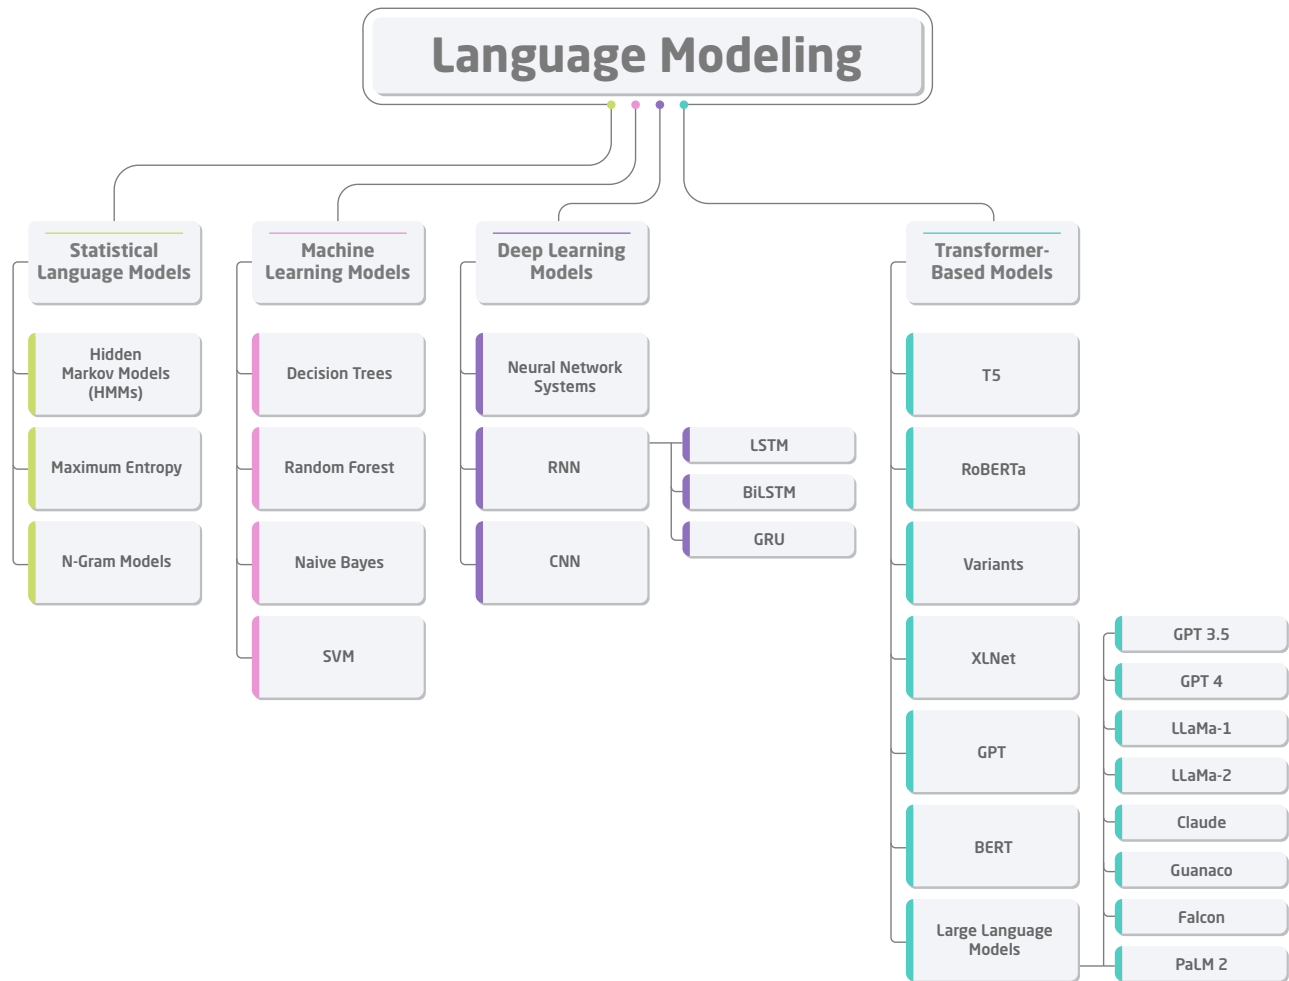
Language Modeling

Statistical Language Models

Hidden Markov Models (HMMs)

Maximum Entropy

N-Gram Models

Machine Learning Models

Decision Trees

Random Forest

Naive Bayes

SVM

Deep Learning Models

Neural Network Systems

RNN

LSTM

BiLSTM

GRU

CNN

Transformer-Based Models

T5

RoBERTa

Variants

XLNet

GPT

BERT

Large Language Models

GPT 3.5

GPT 4

LLaMa-1

LLaMa-2

Claude

Guanaco

Falcon

PaLM 2